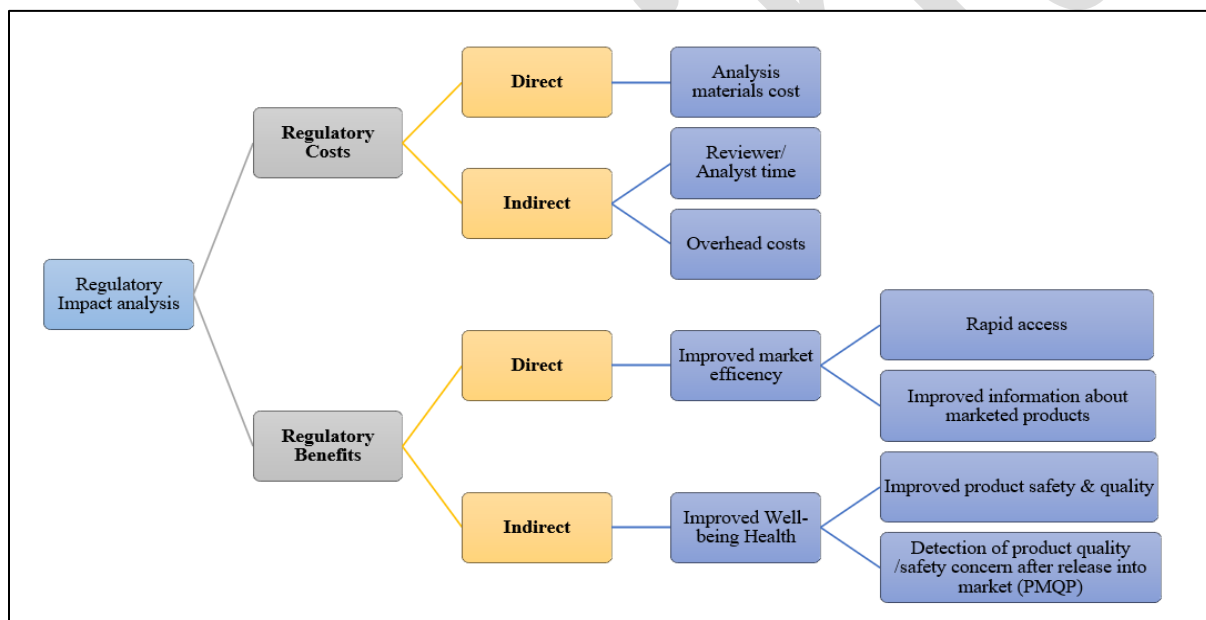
Regulatory Impact analysis

Regulatory Costs

Direct

Analysis materials cost

Indirect

Reviewer/ Analyst time

Overhead costs

Regulatory Benefits

Direct

Improved market efficency

Rapid access

Improved information about marketed products

Indirect

Improved Well-being Health

Improved product safety & quality

Detection of product quality /safety concern after release into market (PMQP)